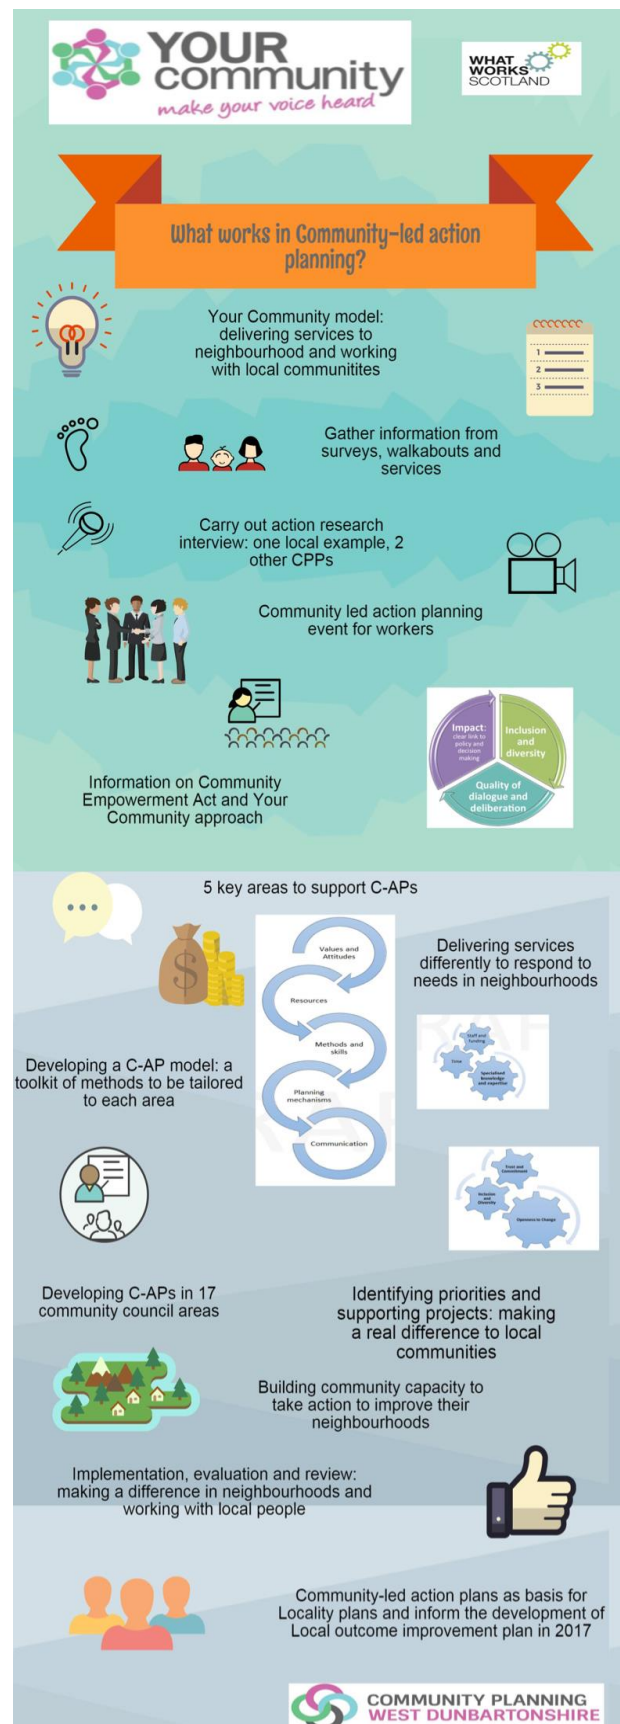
YOUR community
make your voice heard

WHAT WORKS SCOTLAND

What works in Community-led action planning?

Your Community model: delivering services to neighbourhood and working with local communitites

1
2
3

Gather information from surveys, walkabouts and services

Carry out action research interview: one local example, 2 other CPPs

Community led action planning event for workers

Impact: clear link to policy and decision making

Inclusion and diversity

Quality of dialogue and deliberation

Information on Community Empowerment Act and Your Community approach

5 key areas to support C-APs

Values and Attitudes

Resources

Methods and skills

Planning mechanisms

Communication

Delivering services differently to respond to needs in neighbourhoods

Staff and funding

Time

Specialised knowledge and expertise

Developing a C-AP model: a toolkit of methods to be tailored to each area

Trust and Environment

Inclusion and Diversity

Openness to Change

Developing C-APs in 17 community council areas

Identifying priorities and supporting projects: making a real difference to local communities

Building community capacity to take action to improve their neighbourhoods

Implementation, evaluation and review: making a difference in neighbourhoods and working with local people

Community-led action plans as basis for Locality plans and inform the development of Local outcome improvement plan in 2017

COMMUNITY PLANNING
WEST DUNBARTONSHIRE